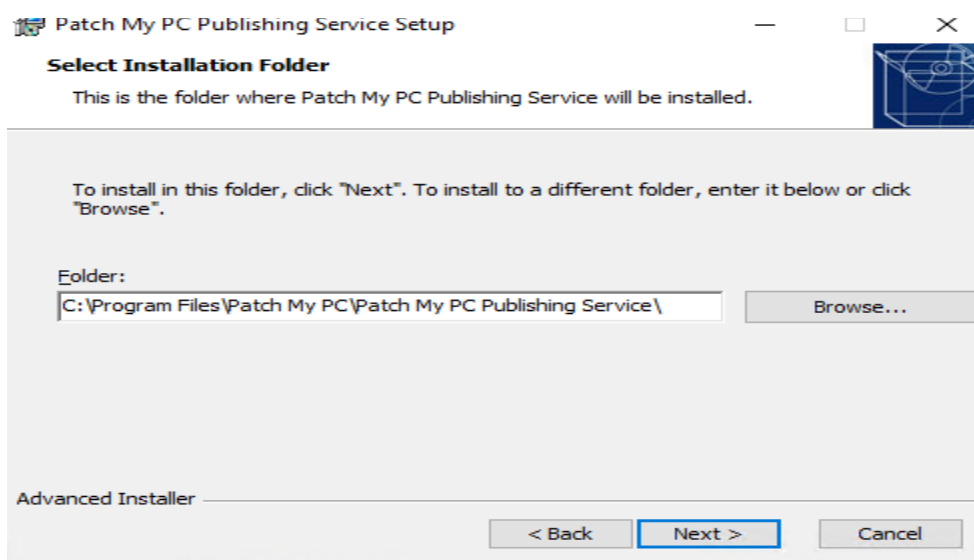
Patch My PC Publishing Service Setup

Select Installation Folder

This is the folder where Patch My PC Publishing Service will be installed.

To install in this folder, click "Next". To install to a different folder, enter it below or click "Browse".

Folder:

C:\Program Files\Patch My PC\Patch My PC Publishing Service\

Browse...

Advanced Installer

< Back

Next >

Cancel